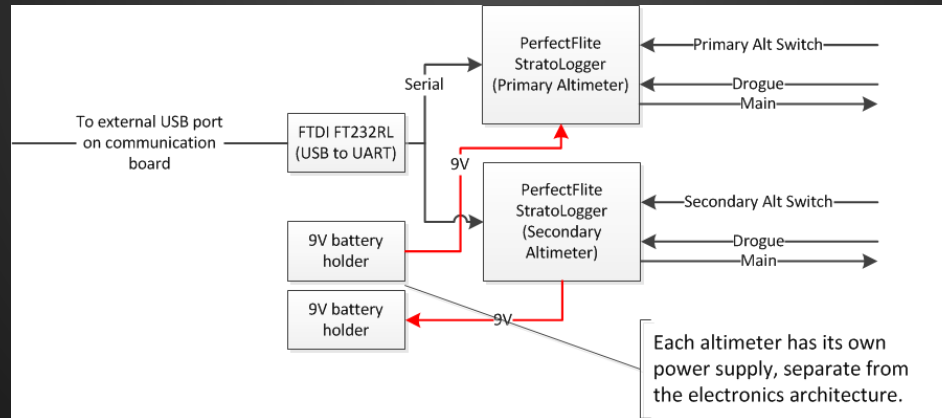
PerfectFlite StratoLogger (Primary Altimeter)

Primary Alt Switch

Drogue

Main

Serial

To external USB port on communication board

FTDI FT232RL (USB to UART)

9V

PerfectFlite StratoLogger (Secondary Altimeter)

Secondary Alt Switch

Drogue

Main

9V battery holder

9V battery holder

9V

Each altimeter has its own power supply, separate from the electronics architecture.